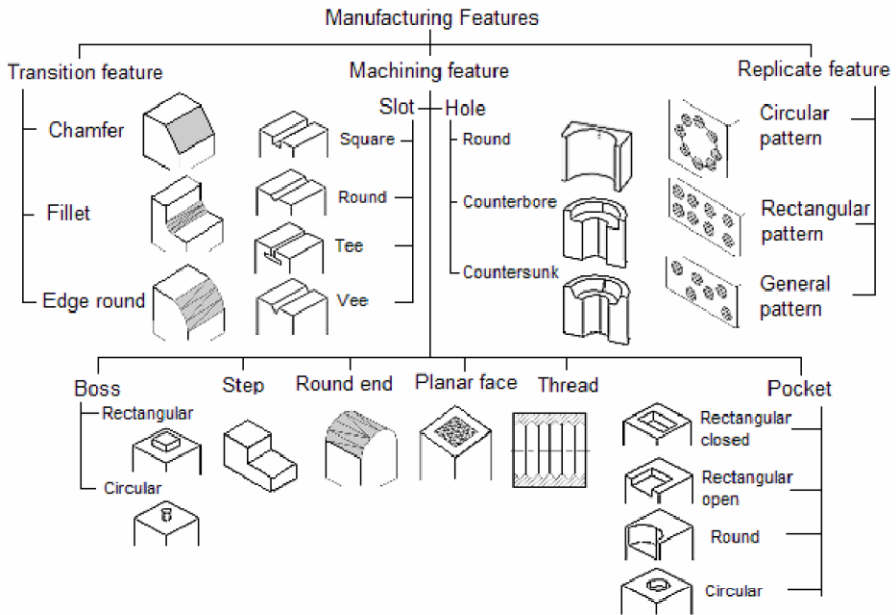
Manufacturing Features

Transition feature

Chamfer

Fillet

Edge round

Machining feature

Slot

Square

Round

Tee

Vee

Hole

Round

Counterbore

Countersunk

Replicate feature

Circular pattern

Rectangular pattern

General pattern

Boss

Rectangular

Circular

Step

Round end

Planar face

Thread

Pocket

Rectangular closed

Rectangular open

Round

Circular